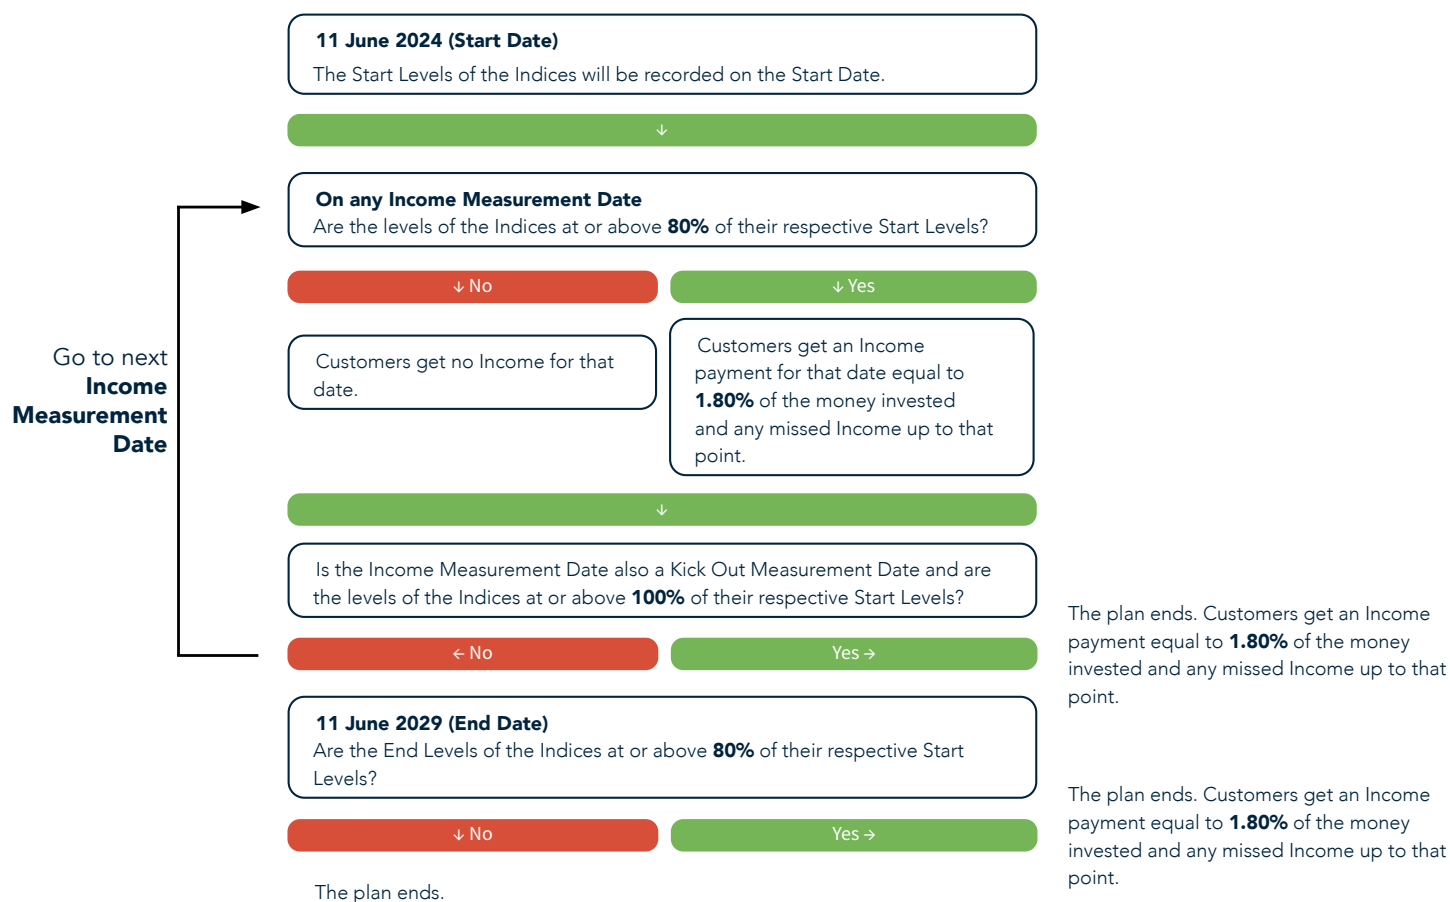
**11 June 2024 (Start Date)**
The Start Levels of the Indices will be recorded on the Start Date.

↓

**On any Income Measurement Date**
Are the levels of the Indices at or above **80%** of their respective Start Levels?

↓ No

↓ Yes

Customers get no Income for that date.

Customers get an Income payment for that date equal to **1.80%** of the money invested and any missed Income up to that point.

↓

Is the Income Measurement Date also a Kick Out Measurement Date and are the levels of the Indices at or above **100%** of their respective Start Levels?

← No

Yes →

The plan ends. Customers get an Income payment equal to **1.80%** of the money invested and any missed Income up to that point.

Go to next **Income Measurement Date**

**11 June 2029 (End Date)**
Are the End Levels of the Indices at or above **80%** of their respective Start Levels?

↓ No

Yes →

The plan ends. Customers get an Income payment equal to **1.80%** of the money invested and any missed Income up to that point.

The plan ends.